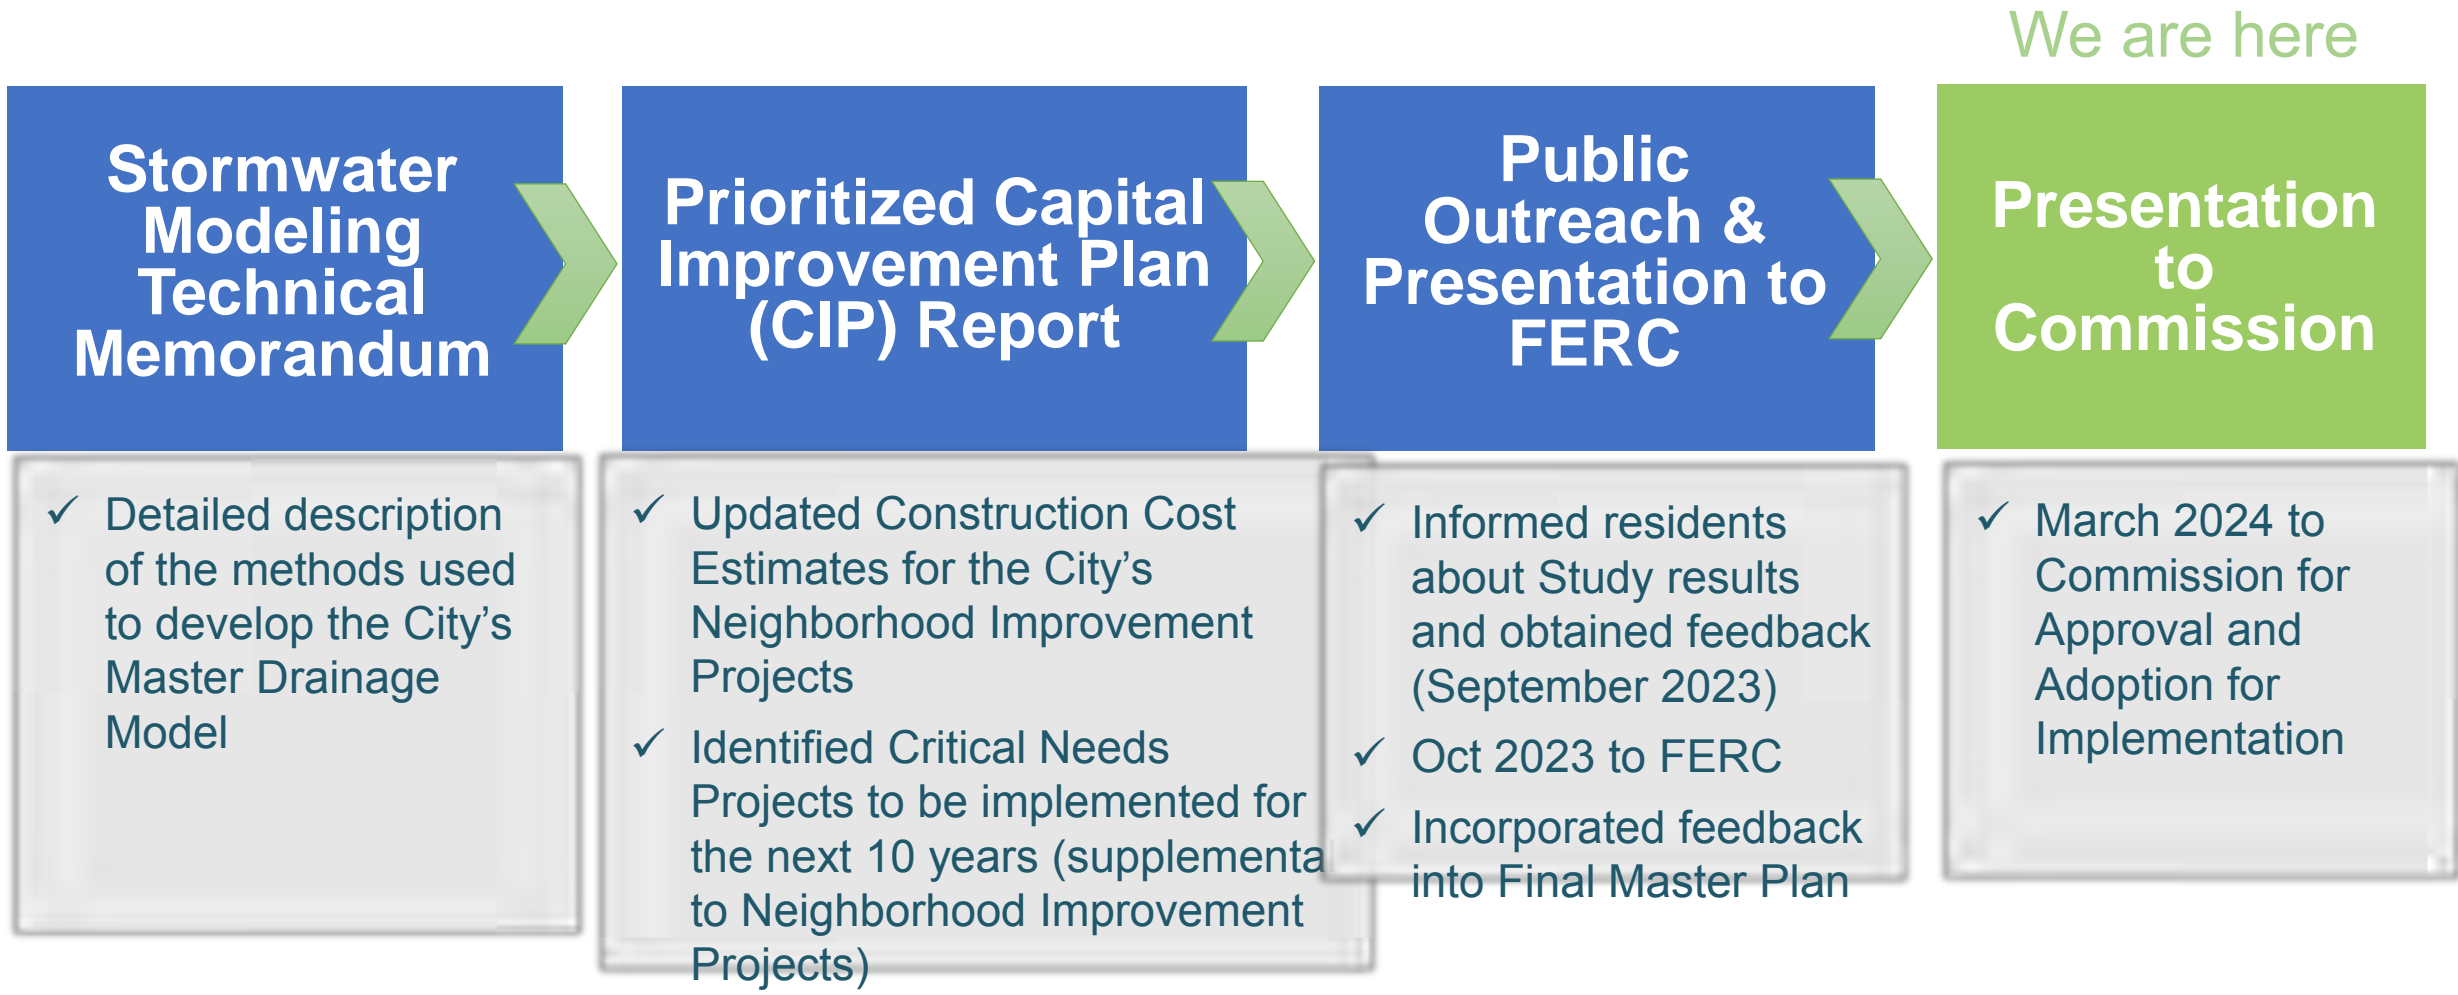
We are here

Stormwater Modeling Technical Memorandum

Prioritized Capital Improvement Plan (CIP) Report

Public Outreach & Presentation to FERC

Presentation to Commission

✓ Detailed description of the methods used to develop the City's Master Drainage Model

✓ Updated Construction Cost Estimates for the City's Neighborhood Improvement Projects

✓ Identified Critical Needs Projects to be implemented for the next 10 years (supplemental to Neighborhood Improvement Projects)

✓ Informed residents about Study results and obtained feedback (September 2023)

✓ Oct 2023 to FERC

✓ Incorporated feedback into Final Master Plan

✓ March 2024 to Commission for Approval and Adoption for Implementation